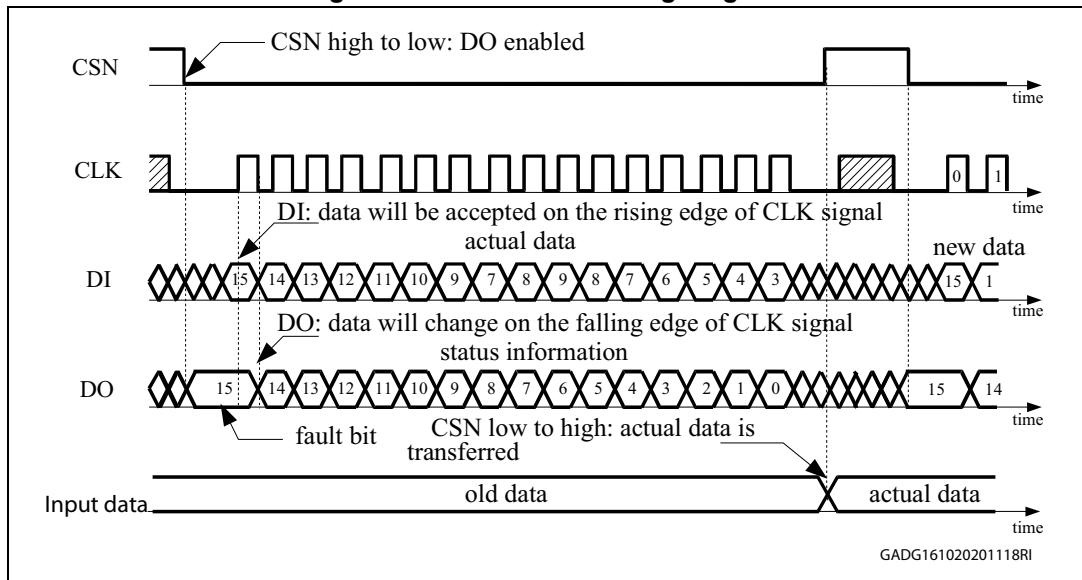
CSN high to low: DO enabled

CSN

time

CLK

0 1

time

DI: data will be accepted on the rising edge of CLK signal

actual data

new data

DI

15 14 13 12 11 10 9 7 8 9 8 7 6 5 4 3 15 1

time

DO: data will change on the falling edge of CLK signal

status information

DO

15 14 13 12 11 10 9 8 7 6 5 4 3 2 1 0 15 14

time

fault bit

CSN low to high: actual data is transferred

Input data

old data

actual data

time

GADG161020201118RI